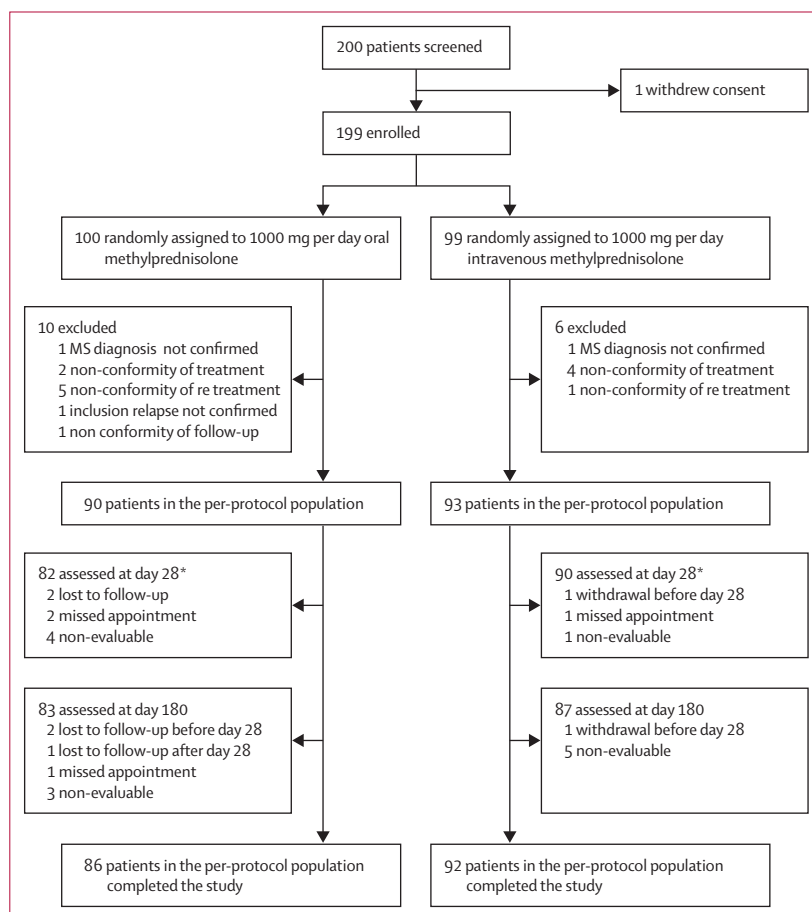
200 patients screened

1 withdrew consent

199 enrolled

100 randomly assigned to 1000 mg per day oral methylprednisolone

99 randomly assigned to 1000 mg per day intravenous methylprednisolone

10 excluded
1 MS diagnosis not confirmed
2 non-conformity of treatment
5 non-conformity of re treatment
1 inclusion relapse not confirmed
1 non conformity of follow-up

6 excluded
1 MS diagnosis not confirmed
4 non-conformity of treatment
1 non-conformity of re treatment

90 patients in the per-protocol population

93 patients in the per-protocol population

82 assessed at day 28*
2 lost to follow-up
2 missed appointment
4 non-evaluable

90 assessed at day 28*
1 withdrawal before day 28
1 missed appointment
1 non-evaluable

83 assessed at day 180
2 lost to follow-up before day 28
1 lost to follow-up after day 28
1 missed appointment
3 non-evaluable

87 assessed at day 180
1 withdrawal before day 28
5 non-evaluable

86 patients in the per-protocol population completed the study

92 patients in the per-protocol population completed the study